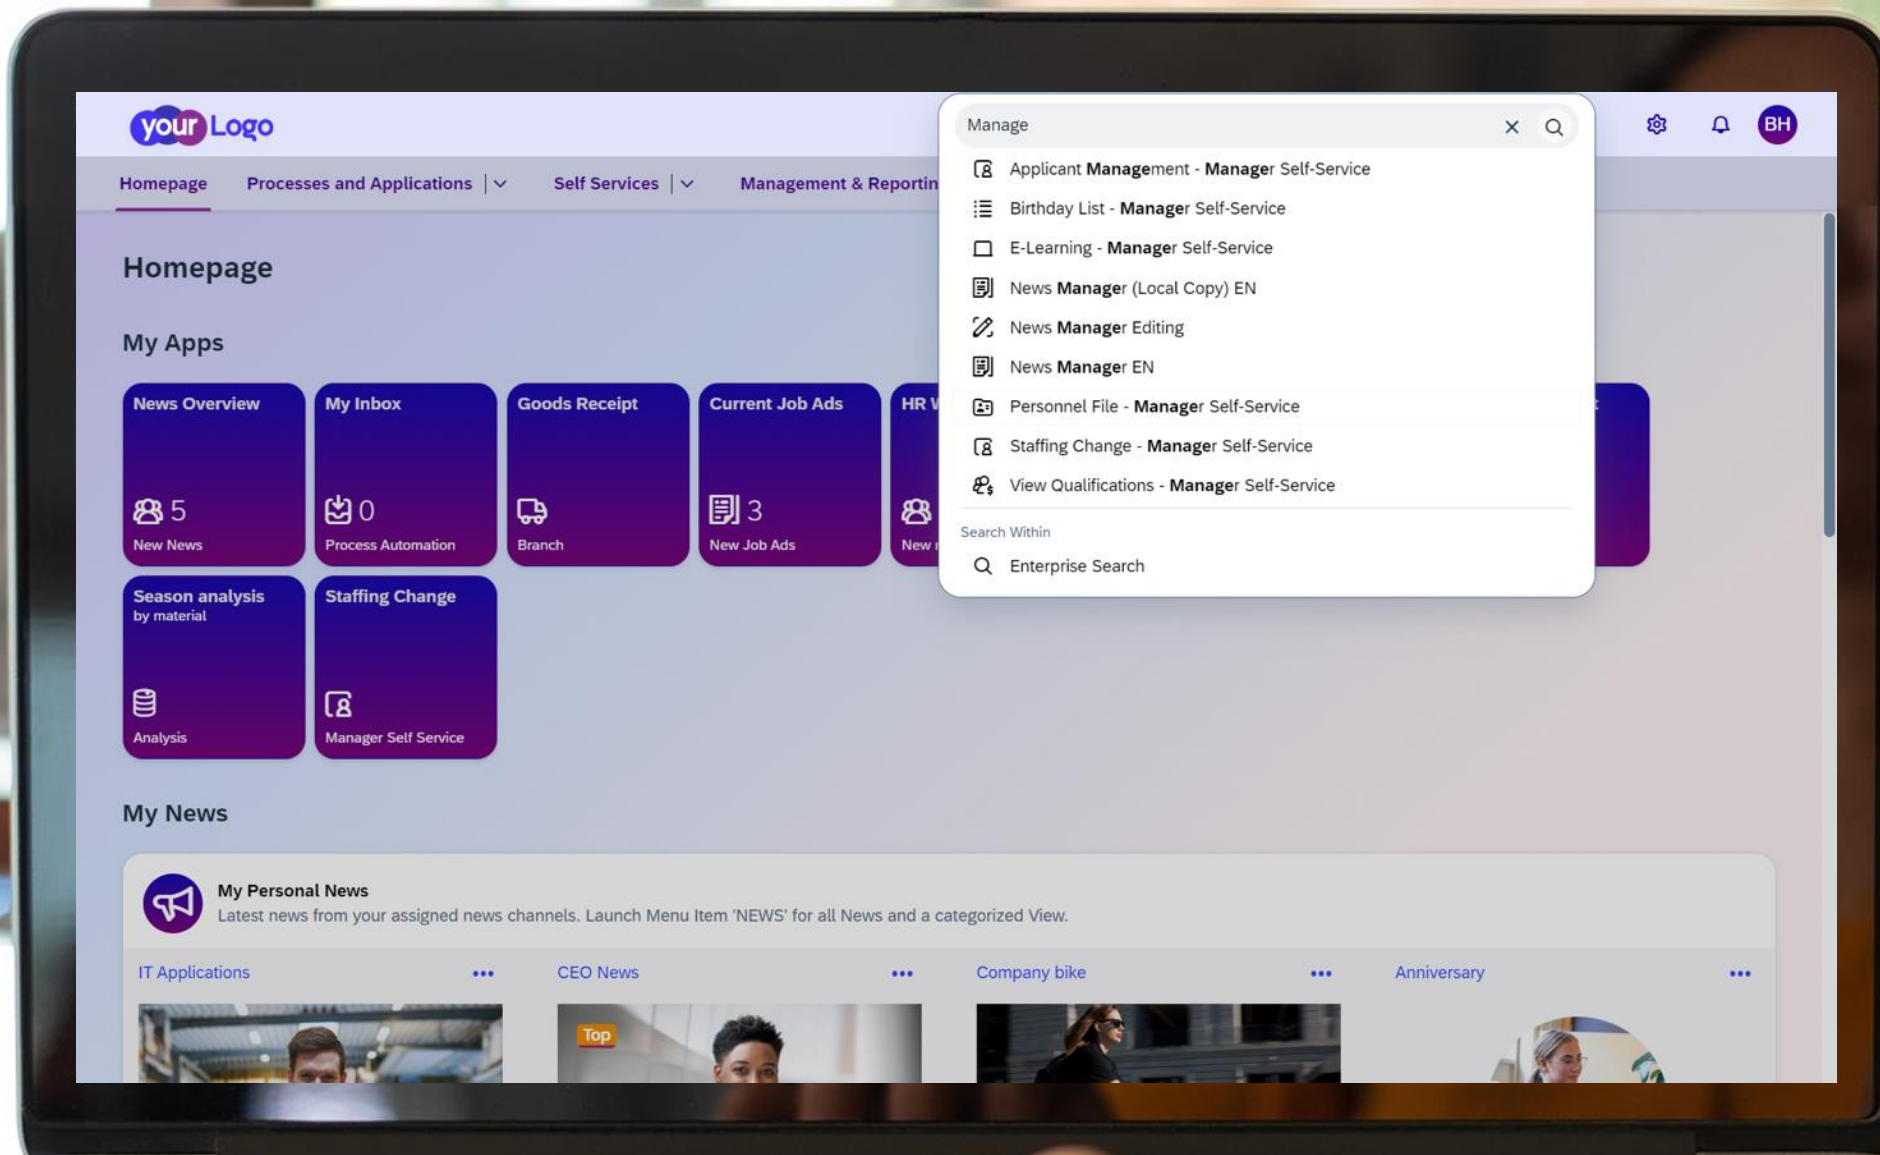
your Logo

Manage

Applicant Management - Manager Self-Service
Birthday List - Manager Self-Service
E-Learning - Manager Self-Service
News Manager (Local Copy) EN
News Manager Editing
News Manager EN
Personnel File - Manager Self-Service
Staffing Change - Manager Self-Service
View Qualifications - Manager Self-Service

Search Within
Enterprise Search

BH

Homepage
Processes and Applications
Self Services
Management & Reportin

Homepage

My Apps

News Overview
5
New News

My Inbox
0
Process Automation

Goods Receipt
Branch

Current Job Ads
3
New Job Ads

HR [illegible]
New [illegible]

Season analysis
by material
Analysis

Staffing Change
Manager Self Service

My News

My Personal News
Latest news from your assigned news channels. Launch Menu Item 'NEWS' for all News and a categorized View.

IT Applications
CEO News
Top
Company bike
Anniversary